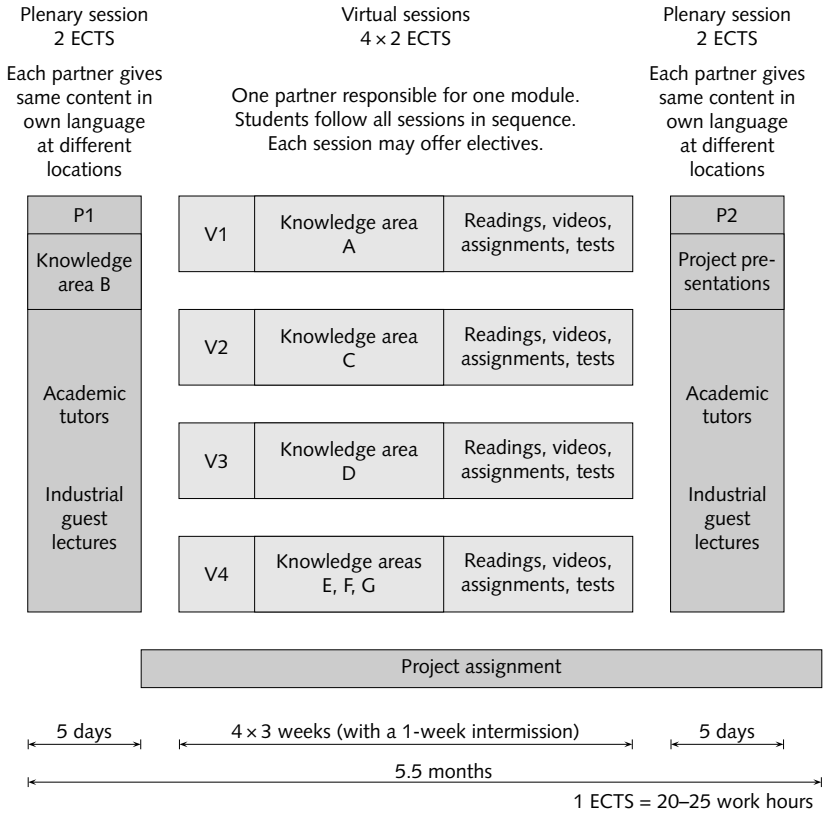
Plenary session
2 ECTS

Each partner gives same content in own language at different locations

Virtual sessions
$4 \times 2$ ECTS

One partner responsible for one module. Students follow all sessions in sequence. Each session may offer electives.

Plenary session
2 ECTS

Each partner gives same content in own language at different locations

P1

Knowledge area B

Academic tutors

Industrial guest lectures

V1 | Knowledge area A | Readings, videos, assignments, tests

V2 | Knowledge area C | Readings, videos, assignments, tests

V3 | Knowledge area D | Readings, videos, assignments, tests

V4 | Knowledge areas E, F, G | Readings, videos, assignments, tests

P2

Project presentations

Academic tutors

Industrial guest lectures

Project assignment

5 days

$4 \times 3$ weeks (with a 1-week intermission)

5 days

5.5 months

1 ECTS = 20–25 work hours